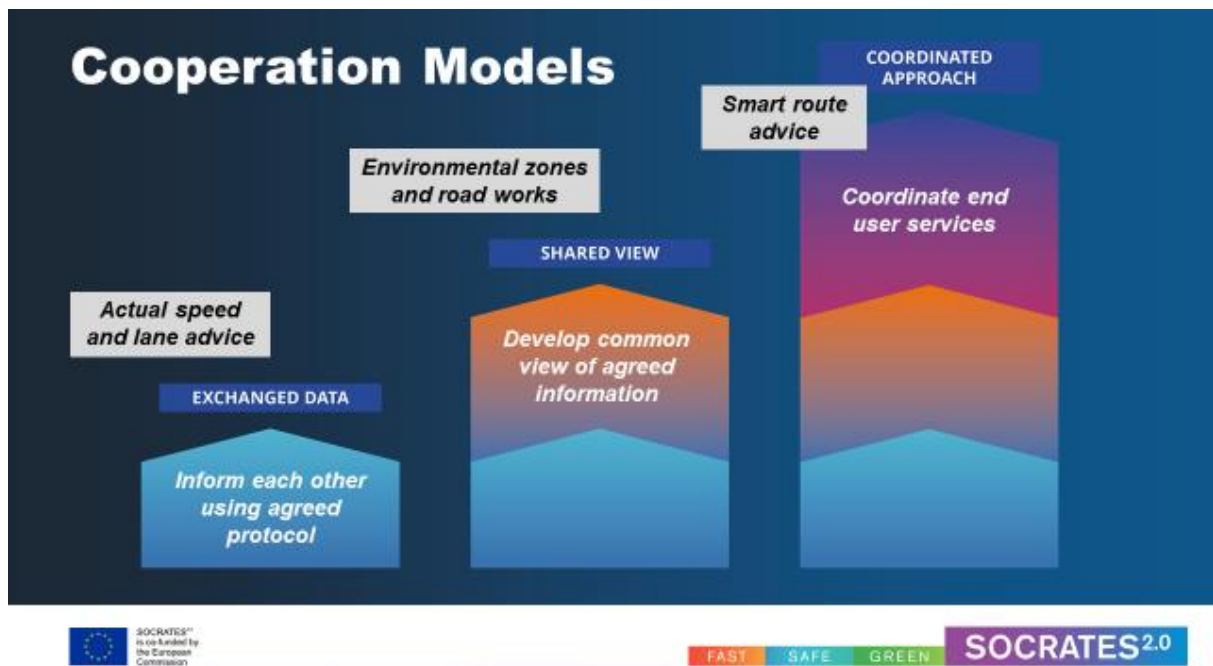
Cooperation Models

COORDINATED APPROACH

Smart route advice

Environmental zones and road works

Coordinate end user services

SHARED VIEW

Actual speed and lane advice

Develop common view of agreed information

EXCHANGED DATA

Inform each other using agreed protocol

SOCRATES$^{2.0}$ is co-funded by the European Commission

FAST SAFE GREEN SOCRATES$^{2.0}$